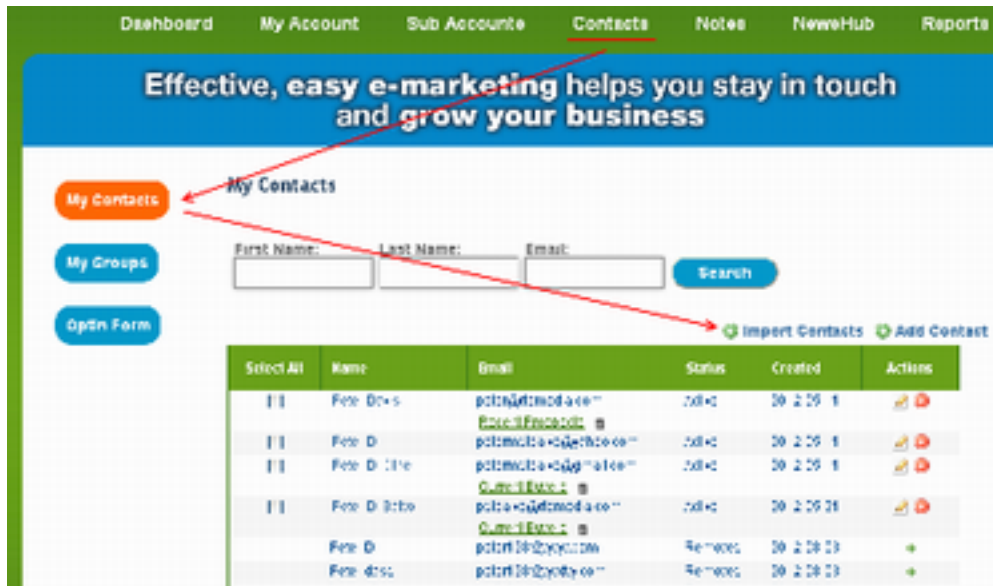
Dashboard My Account Sub Accounts Contacts Notes NewsHub Reports

Effective, easy e-marketing helps you stay in touch and grow your business

My Contacts

My Contacts

My Groups

Optin Form

First Name: Last Name: Email: Search

Import Contacts Add Contact

| Select All | Name | Email | Status | Created | Actions |
|---|---|---|---|---|---|
| | Pete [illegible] | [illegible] | Active | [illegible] | |
| | Pete D | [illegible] | Active | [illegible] | |
| | Pete D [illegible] | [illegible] | Active | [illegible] | |
| | Pete D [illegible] | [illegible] | Active | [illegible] | |
| | Pete D | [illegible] | Removed | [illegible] | |
| | Pete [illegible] | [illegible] | Removed | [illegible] | |